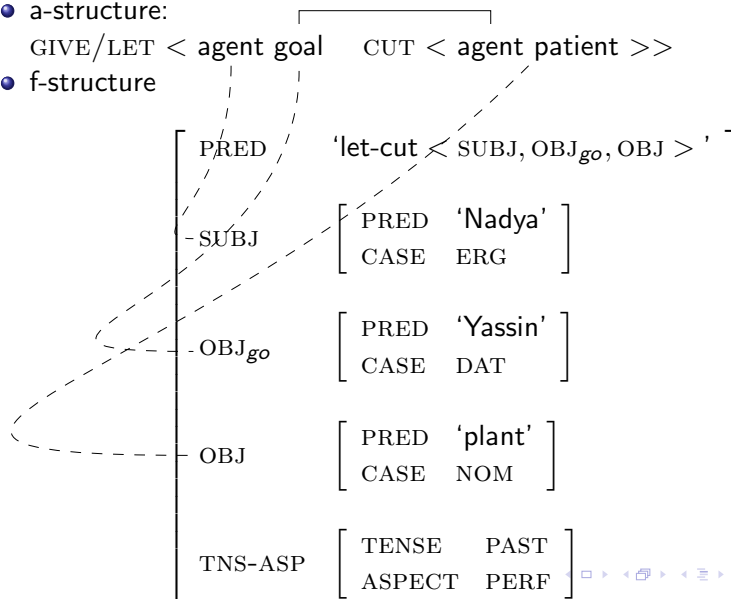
- a-structure:
GIVE/LET < agent goal CUT < agent patient >>
- f-structure

| | |
|---|---|
| PRED | 'let-cut < SUBJ, OBJ$_{go}$, OBJ > ' |
| SUBJ | PRED 'Nadya' CASE ERG |
| OBJ$_{go}$ | PRED 'Yassin' CASE DAT |
| OBJ | PRED 'plant' CASE NOM |
| TNS-ASP | TENSE PAST ASPECT PERF |